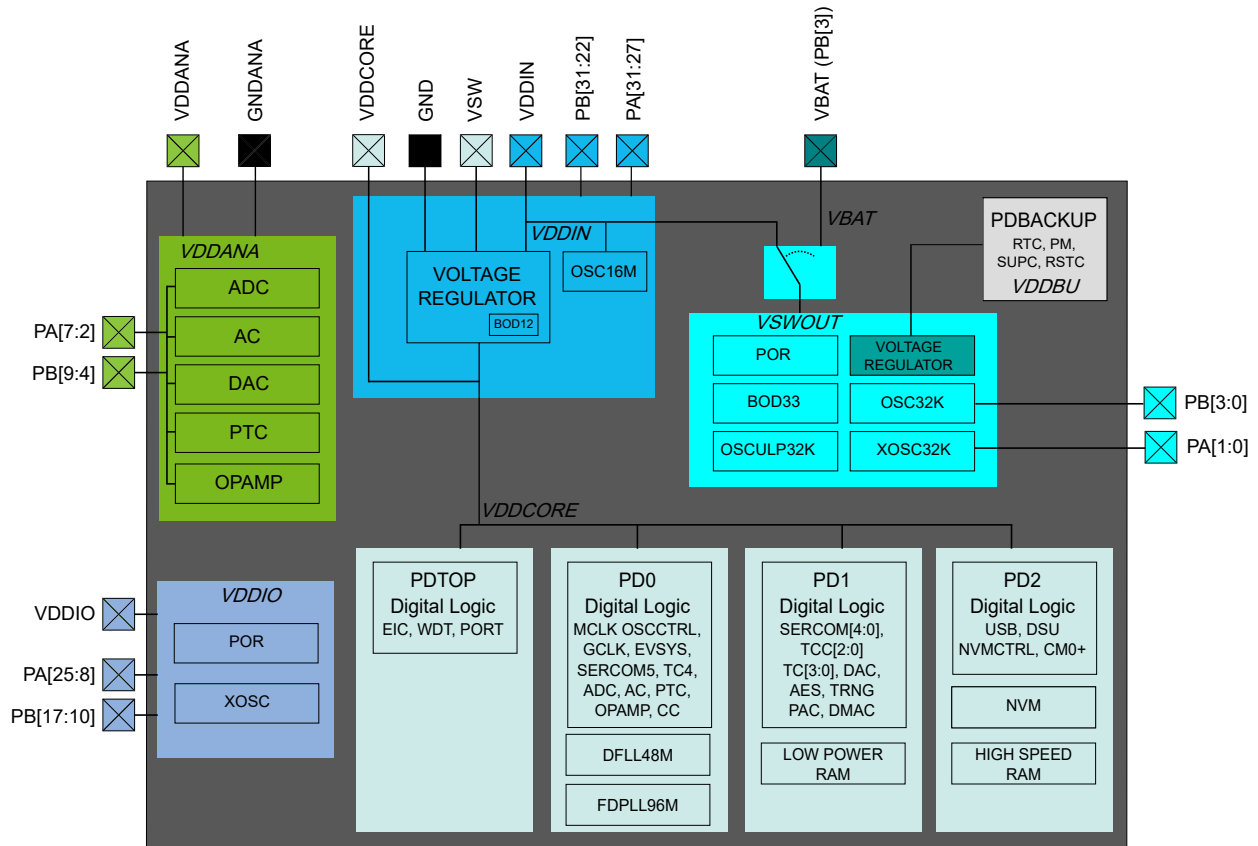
VDDANA
GNDANA
VDDCORE
GND
VSW
VDDIN
PB[31:22]
PA[31:27]
VBAT (PB[3])

VDDANA
ADC
AC
DAC
PTC
OPAMP

PA[7:2]
PB[9:4]

VDDIN
VOLTAGE REGULATOR
BOD12
OSC16M

VBAT

PDBACKUP
RTC, PM, SUPC, RSTC
VDDBU

VSWOUT
POR
VOLTAGE REGULATOR
BOD33
OSC32K
OSCULP32K
XOSC32K

PB[3:0]
PA[1:0]

VDDCORE

VDDIO
VDDIO
POR
XOSC
PA[25:8]
PB[17:10]

PDTOP
Digital Logic
EIC, WDT, PORT

PD0
Digital Logic
MCLK OSCCTRL, GCLK, EVSYS, SERCOM5, TC4, ADC, AC, PTC, OPAMP, CC
DFLL48M
FDPLL96M

PD1
Digital Logic
SERCOM[4:0], TCC[2:0] TC[3:0], DAC, AES, TRNG PAC, DMAC
LOW POWER RAM

PD2
Digital Logic
USB, DSU NVMCTRL, CM0+
NVM
HIGH SPEED RAM